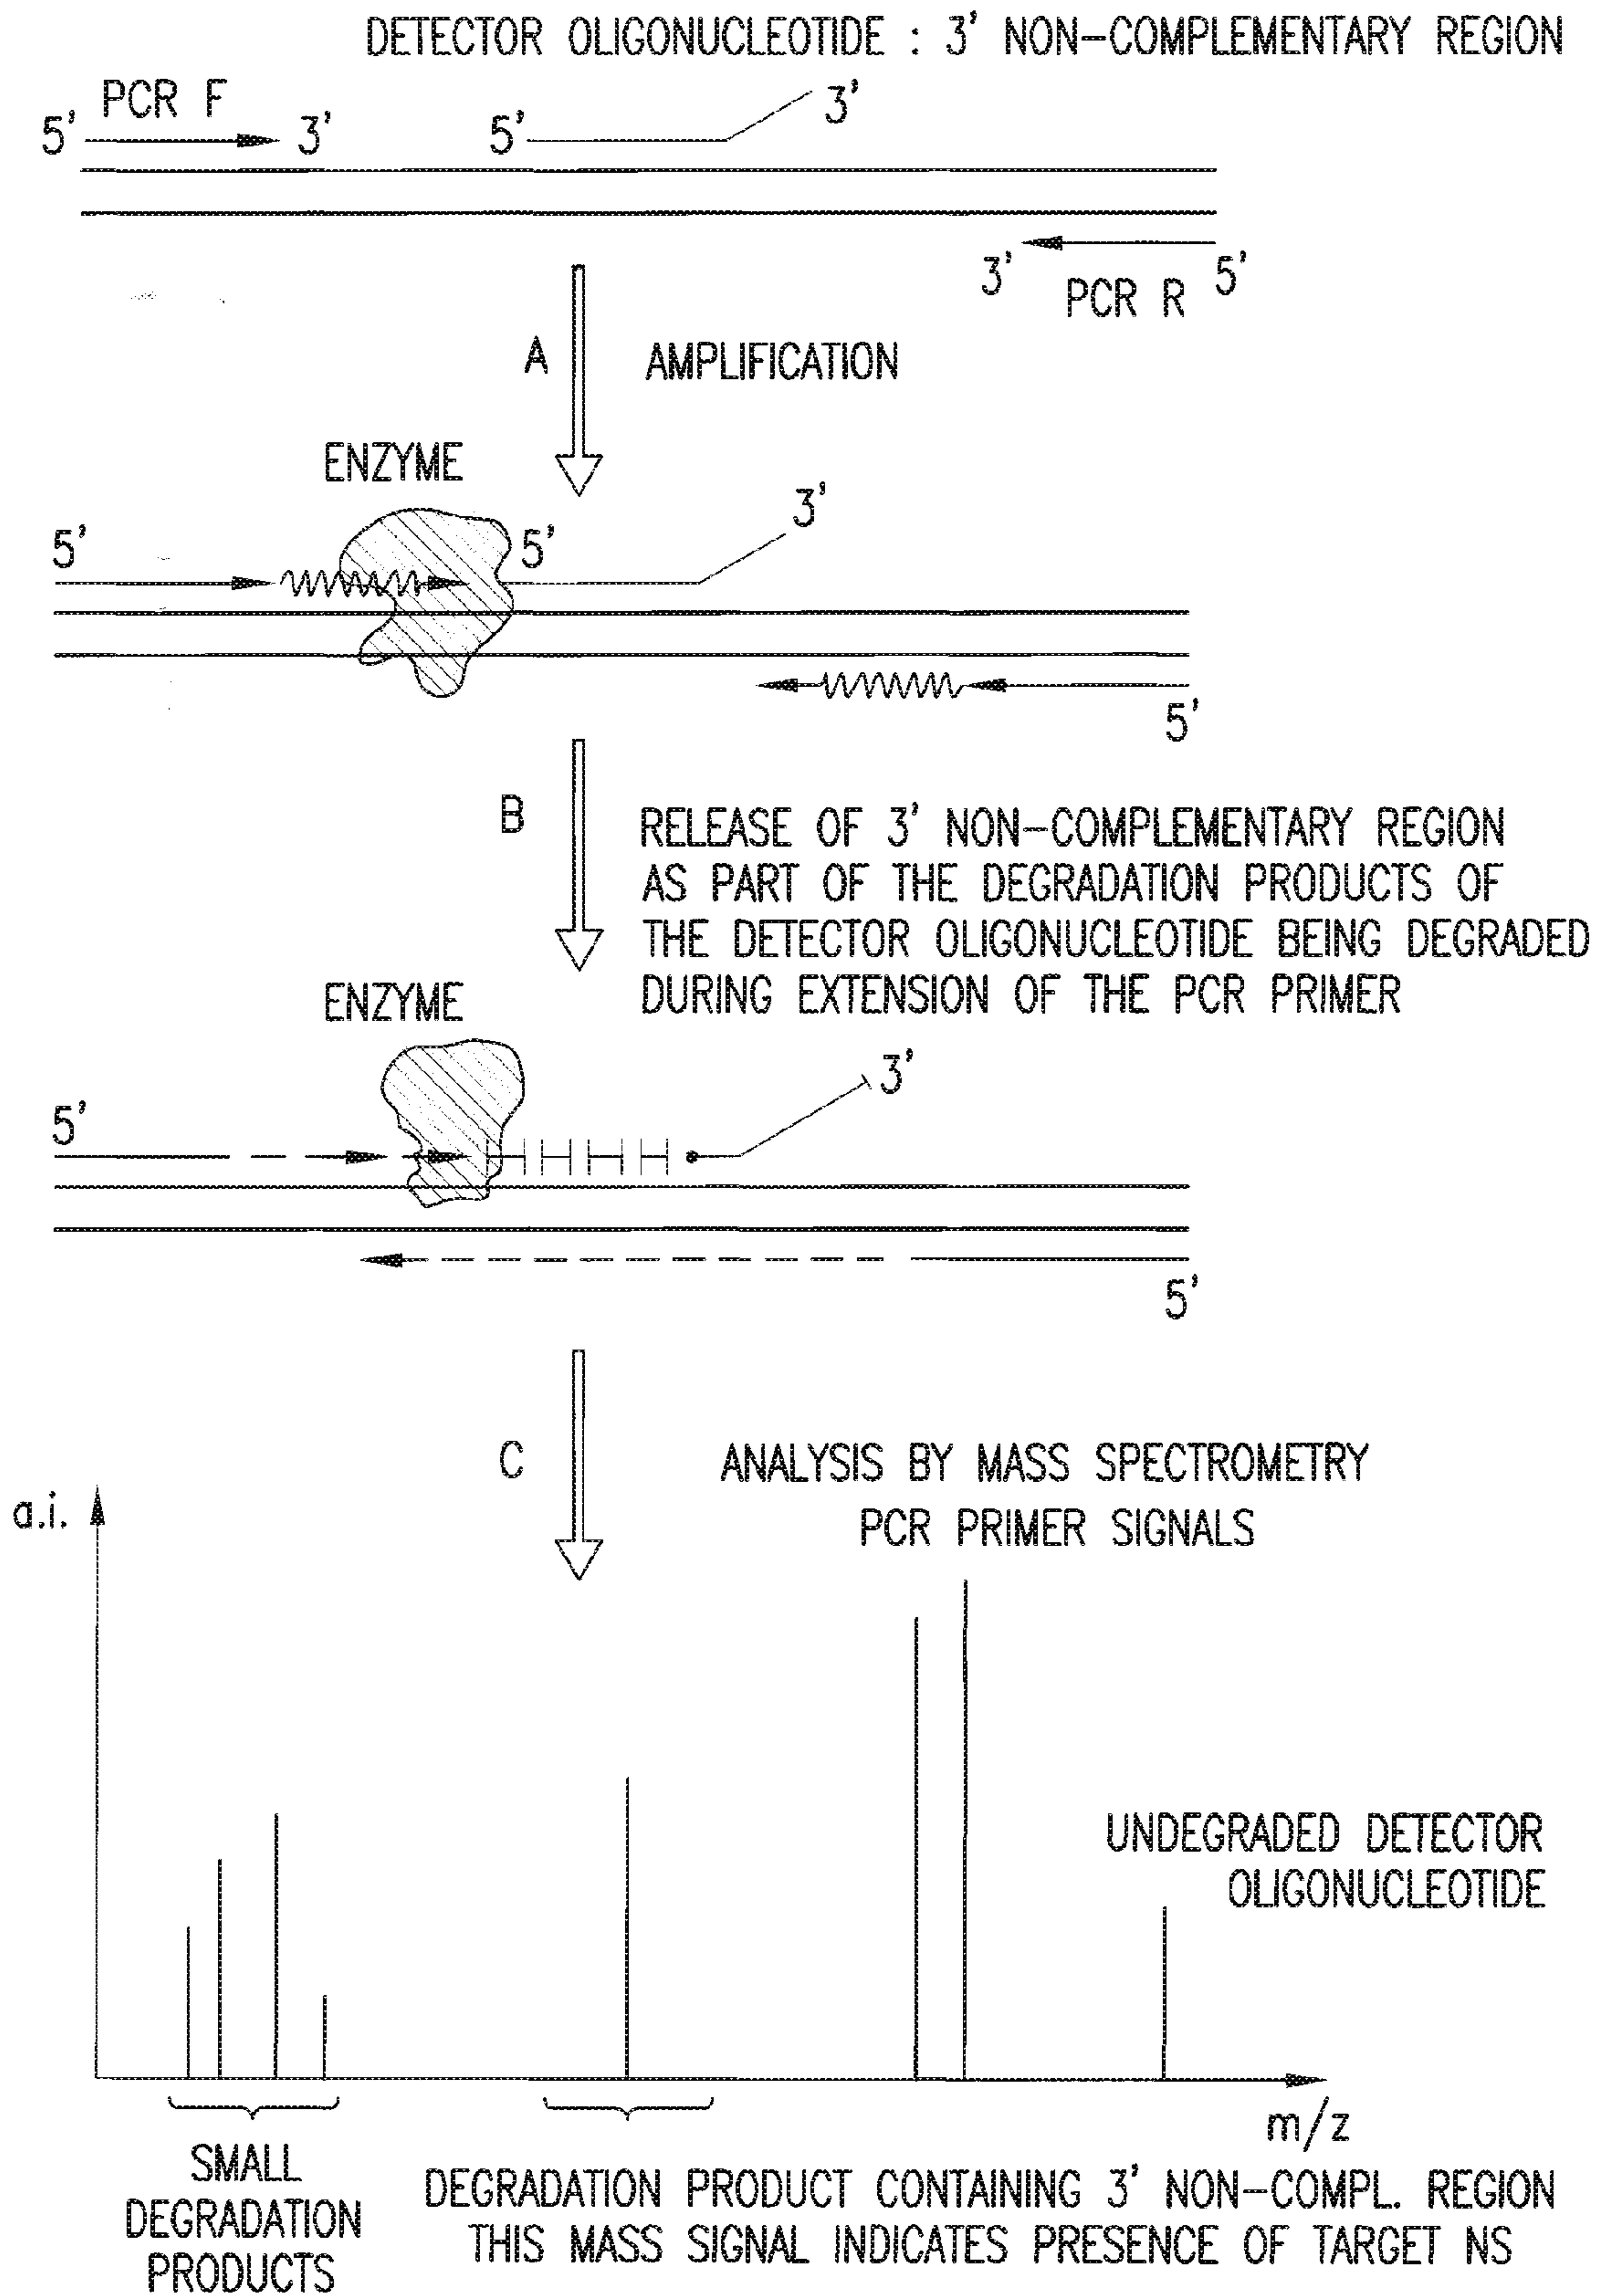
DETECTOR OLIGONUCLEOTIDE : 3' NON-COMPLEMENTARY REGION

5' PCR F 3' 5' 3'

3' PCR R 5'

A AMPLIFICATION

ENZYME

5' 5' 3'

5'

B RELEASE OF 3' NON-COMPLEMENTARY REGION AS PART OF THE DEGRADATION PRODUCTS OF THE DETECTOR OLIGONUCLEOTIDE BEING DEGRADED DURING EXTENSION OF THE PCR PRIMER

ENZYME

5' 3'

5'

C ANALYSIS BY MASS SPECTROMETRY

PCR PRIMER SIGNALS

a.i.

UNDEGRADED DETECTOR OLIGONUCLEOTIDE

m/z

SMALL DEGRADATION PRODUCTS

DEGRADATION PRODUCT CONTAINING 3' NON-COMPL. REGION THIS MASS SIGNAL INDICATES PRESENCE OF TARGET NS